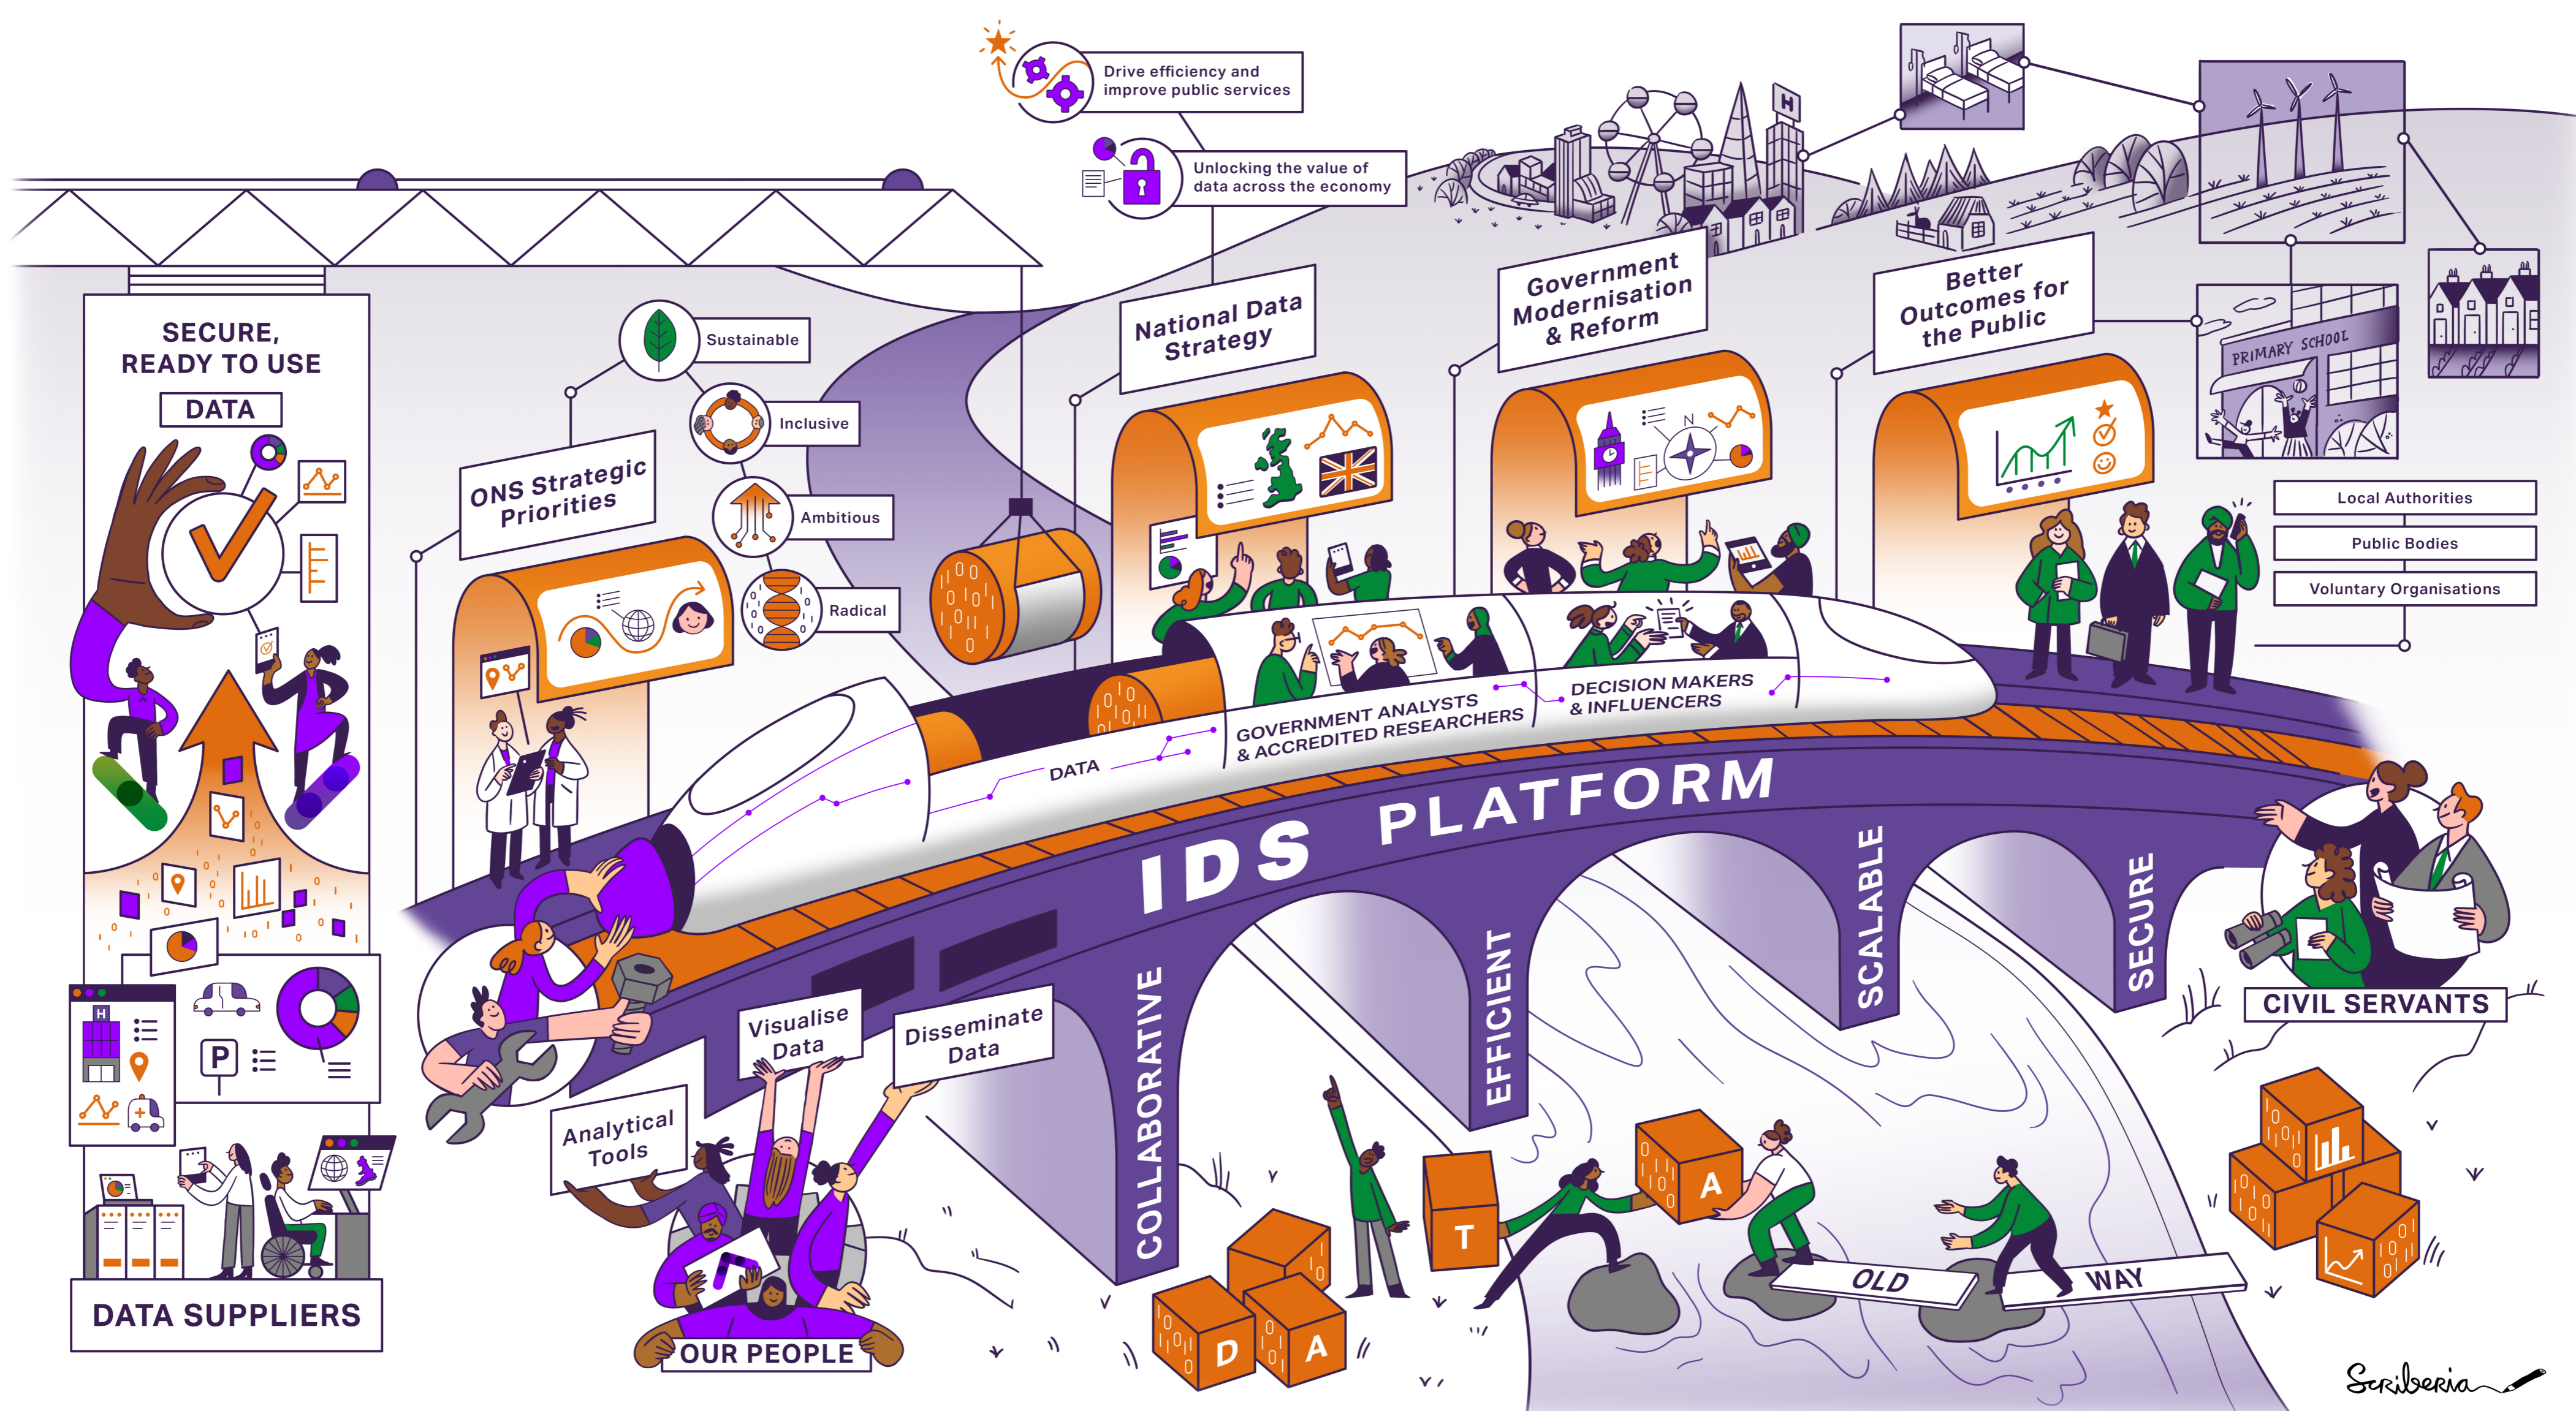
Drive efficiency and improve public services

Unlocking the value of data across the economy

SECURE, READY TO USE

DATA

Sustainable

Inclusive

Ambitious

Radical

ONS Strategic Priorities

National Data Strategy

Government Modernisation & Reform

Better Outcomes for the Public

PRIMARY SCHOOL

Local Authorities

Public Bodies

Voluntary Organisations

DATA

GOVERNMENT ANALYSTS & ACCREDITED RESEARCHERS

DECISION MAKERS & INFLUENCERS

IDS PLATFORM

COLLABORATIVE

EFFICIENT

SCALABLE

SECURE

CIVIL SERVANTS

Visualise Data

Disseminate Data

Analytical Tools

OUR PEOPLE

DATA SUPPLIERS

P

H

D

A

T

A

OLD

WAY

Scriberia